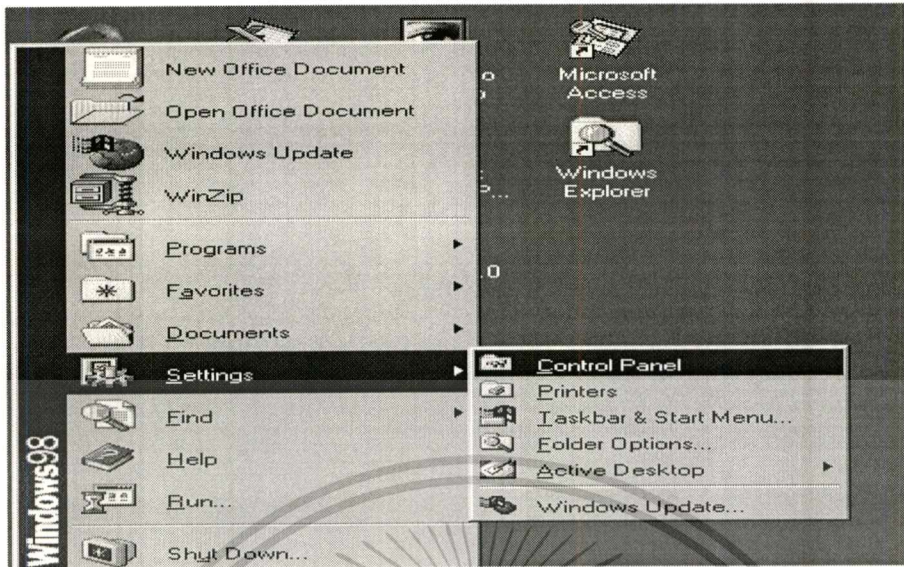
New Office Document
Open Office Document
Windows Update
WinZip
Programs
Favorites
Documents
Settings
Find
Help
Run...
Shut Down...
Windows98

Microsoft Access
Windows Explorer

Control Panel
Printers
Taskbar & Start Menu...
Folder Options...
Active Desktop
Windows Update...